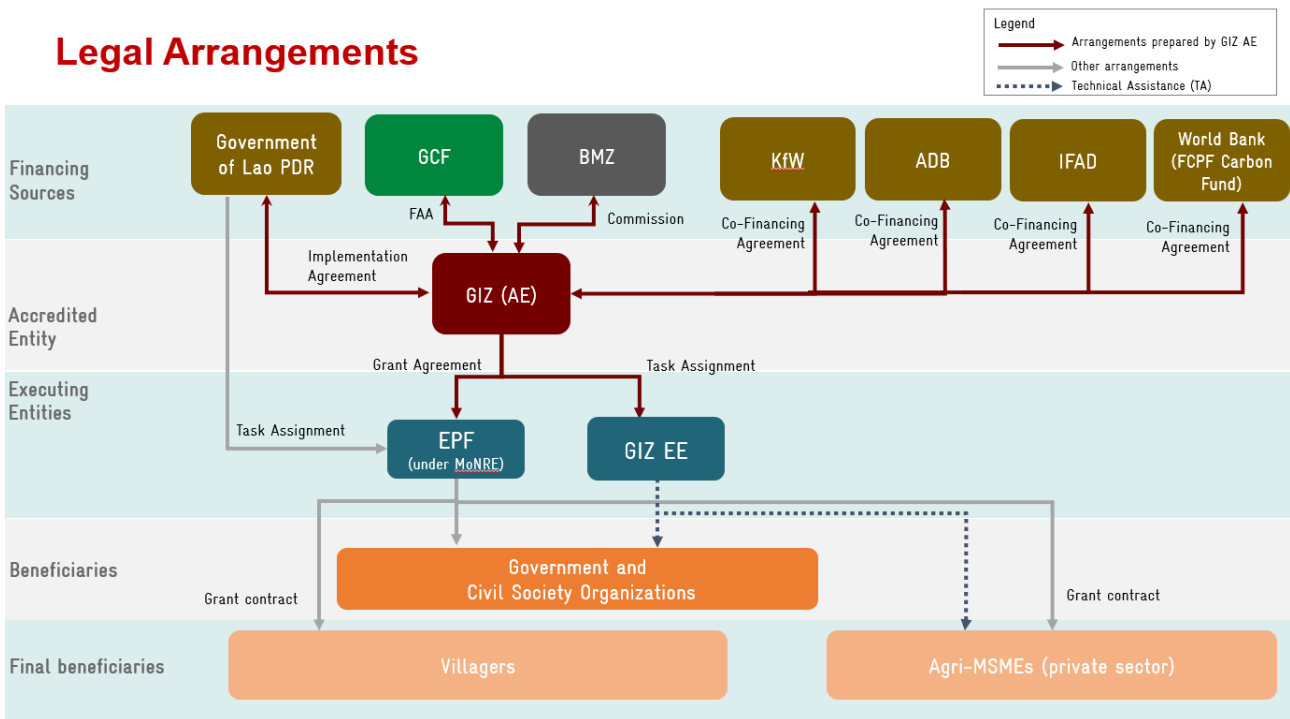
Legal Arrangements

Legend
Arrangements prepared by GIZ AE
Other arrangements
Technical Assistance (TA)

Financing Sources

Government of Lao PDR

GCF

BMZ

KfW

ADB

IFAD

World Bank (FCPF Carbon Fund)

FAA

Commission

Co-Financing Agreement

Co-Financing Agreement

Co-Financing Agreement

Co-Financing Agreement

Implementation Agreement

Accredited Entity

GIZ (AE)

Grant Agreement

Task Assignment

Executing Entities

Task Assignment

EPF (under MoNRE)

GIZ EE

Beneficiaries

Government and Civil Society Organizations

Grant contract

Grant contract

Final beneficiaries

Villagers

Agri-MSMEs (private sector)